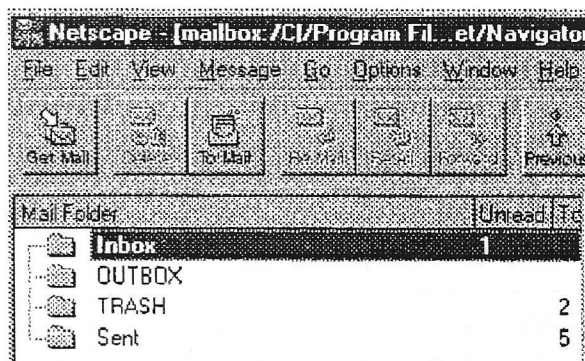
Netscape - [mailbox:/C|/Program Fil...et/Navigator

File Edit View Message Go Options Window Help

Get Mail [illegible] To: Mail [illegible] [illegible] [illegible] Previous

| Mail Folder | Unread | T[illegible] |
|---|---|---|
| Inbox | 1 | |
| OUTBOX | | |
| TRASH | | 2 |
| Sent | | 5 |